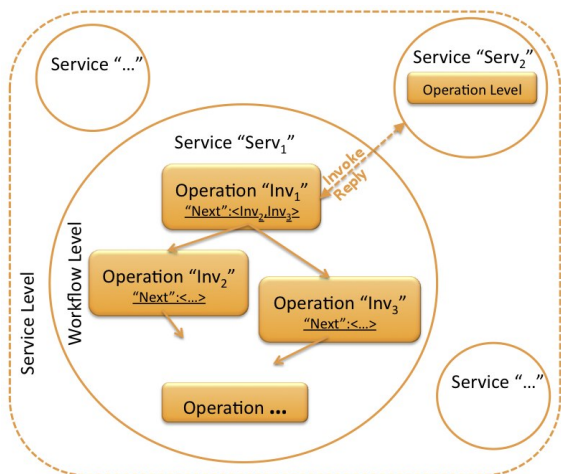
Service "…"

Service "Serv$_2$"
Operation Level

Service "Serv$_1$"

Invoke
Reply

Operation "Inv$_1$"
"Next":<Inv$_2$,Inv$_3$>

Workflow Level

Operation "Inv$_2$"
"Next":<…>

Operation "Inv$_3$"
"Next":<…>

Service Level

Operation …

Service "…"